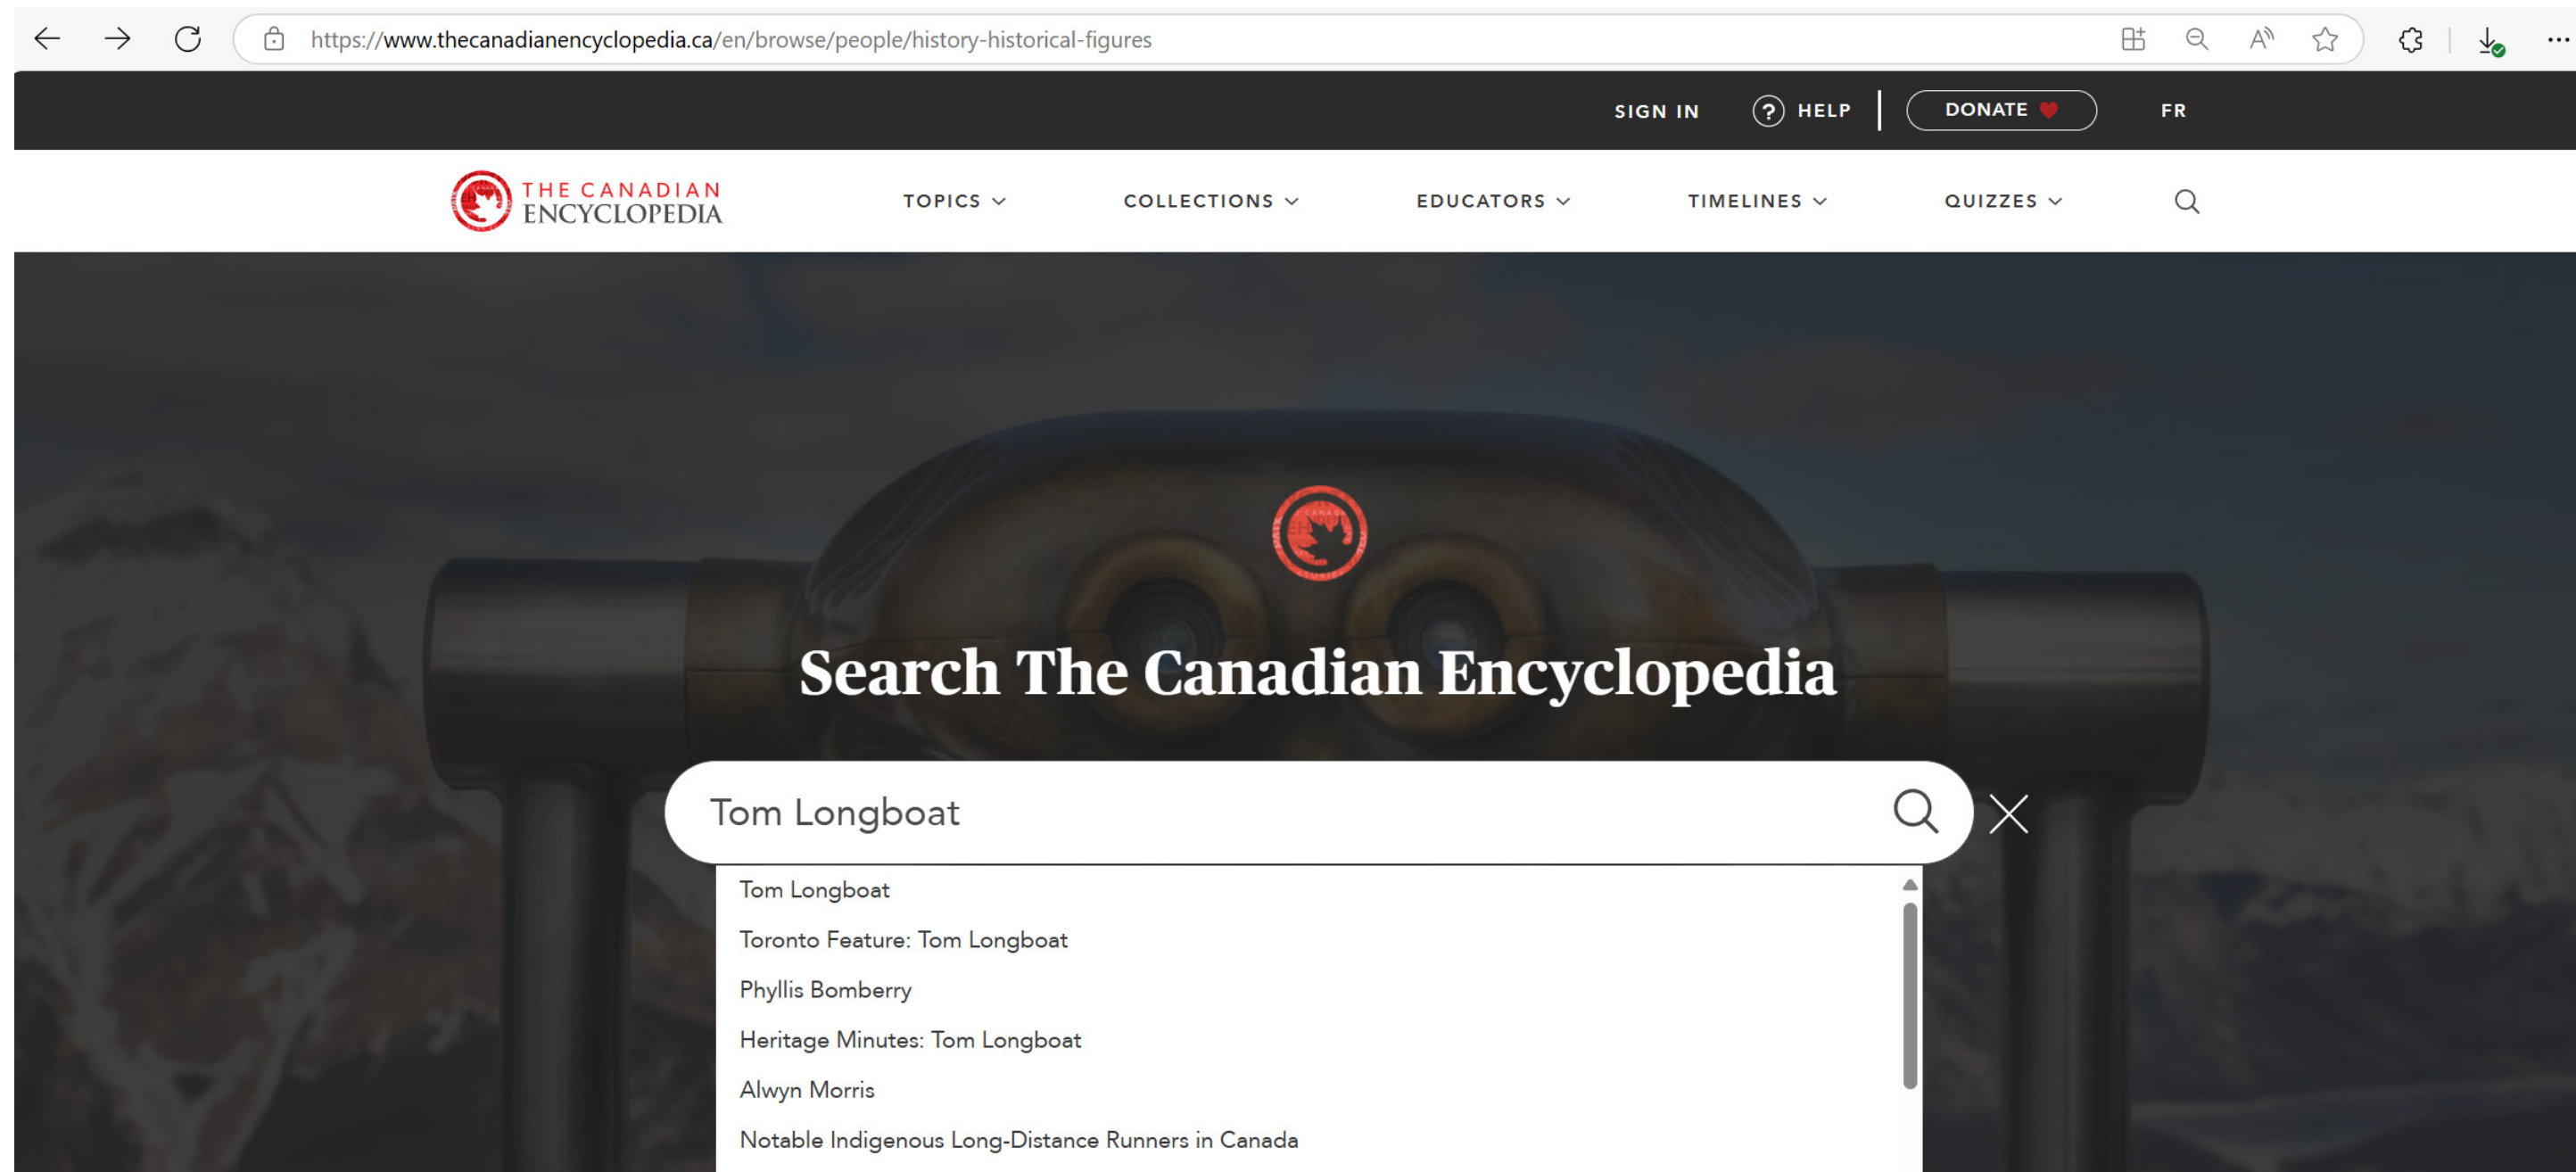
https://www.thecanadianencyclopedia.ca/en/browse/people/history-historical-figures

SIGN IN HELP DONATE FR

THE CANADIAN ENCYCLOPEDIA

TOPICS COLLECTIONS EDUCATORS TIMELINES QUIZZES

Search The Canadian Encyclopedia

Tom Longboat

Tom Longboat
Toronto Feature: Tom Longboat
Phyllis Bomberry
Heritage Minutes: Tom Longboat
Alwyn Morris
Notable Indigenous Long-Distance Runners in Canada